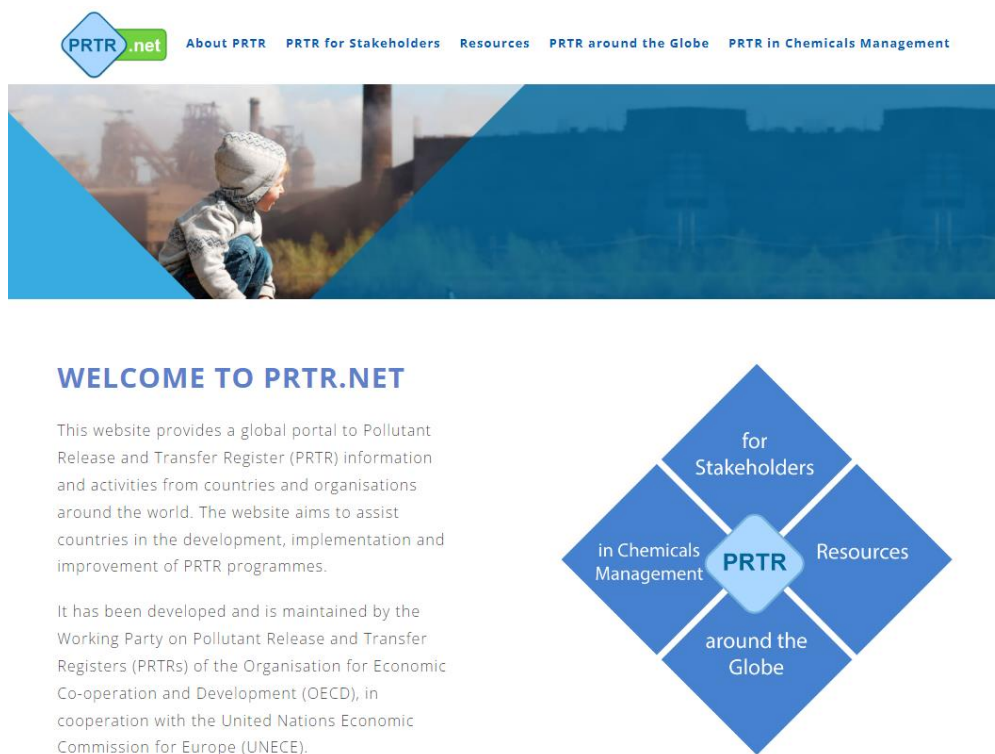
PRTR .net

About PRTR PRTR for Stakeholders Resources PRTR around the Globe PRTR in Chemicals Management

WELCOME TO PRTR.NET

This website provides a global portal to Pollutant Release and Transfer Register (PRTR) information and activities from countries and organisations around the world. The website aims to assist countries in the development, implementation and improvement of PRTR programmes.

It has been developed and is maintained by the Working Party on Pollutant Release and Transfer Registers (PRTRs) of the Organisation for Economic Co-operation and Development (OECD), in cooperation with the United Nations Economic Commission for Europe (UNECE).

for Stakeholders

in Chemicals Management

PRTR

Resources

around the Globe